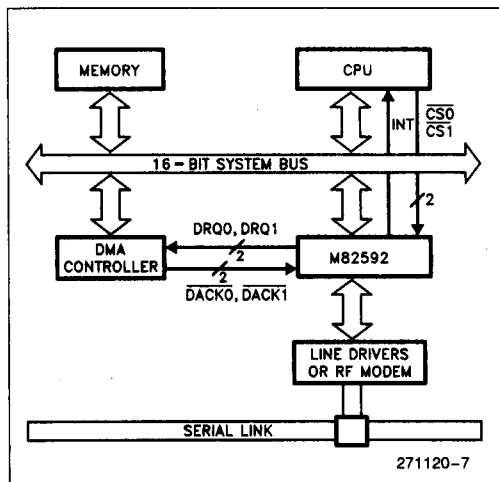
MEMORY

CPU

INT

$\overline{CS0}$
$\overline{CS1}$

16 - BIT SYSTEM BUS

2

DRQ0, DRQ1

2

DMA CONTROLLER

M82592

2

$\overline{DACK0}$, $\overline{DACK1}$

LINE DRIVERS OR RF MODEM

SERIAL LINK

271120-7